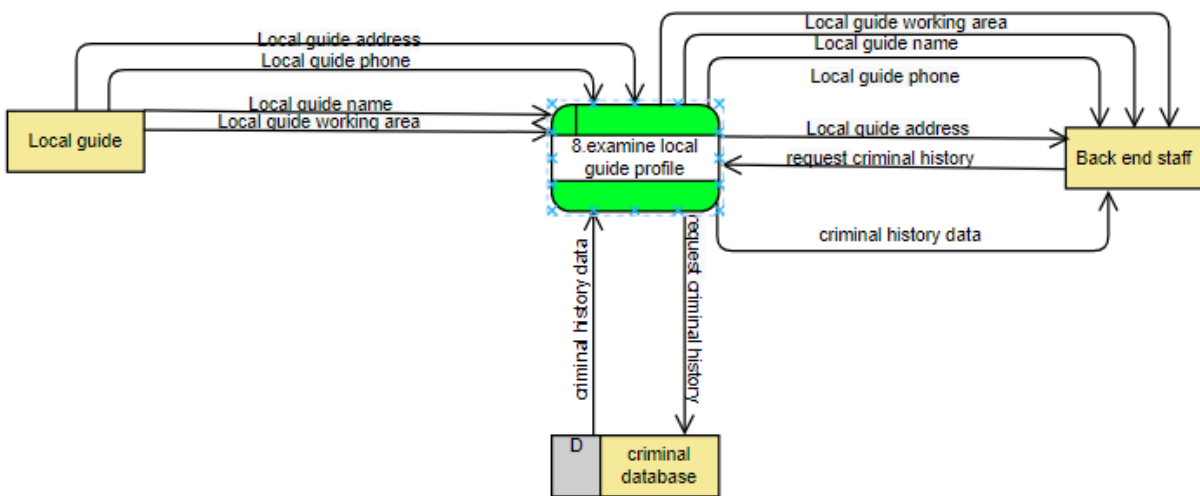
Local guide address
Local guide phone
Local guide name
Local guide working area
Local guide
8.examine local guide profile
Local guide working area
Local guide name
Local guide phone
Local guide address
request criminal history
Back end staff
criminal history data
criminal history data
request criminal history
D
criminal database